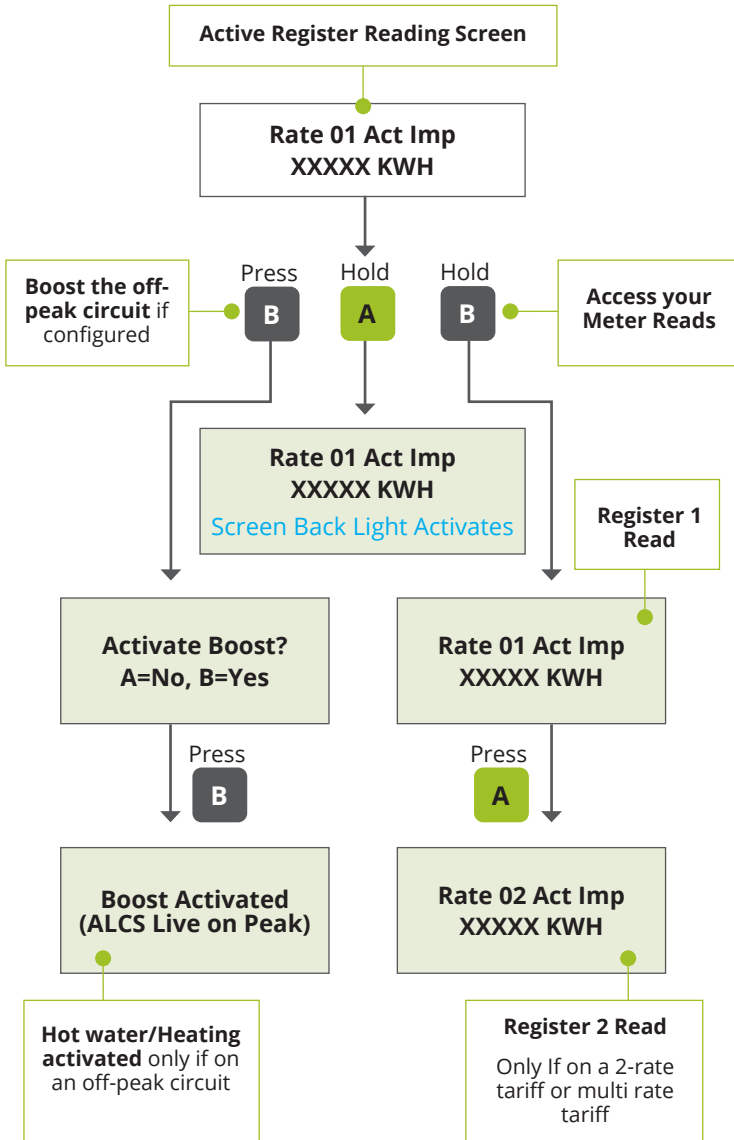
Active Register Reading Screen

Rate 01 Act Imp
XXXXX KWH

Boost the off-peak circuit if configured

Press
B

Hold
A

Hold
B

Access your Meter Reads

Rate 01 Act Imp
XXXXX KWH
Screen Back Light Activates

Register 1 Read

Activate Boost?
A=No, B=Yes

Rate 01 Act Imp
XXXXX KWH

Press
B

Press
A

Boost Activated
(ALCS Live on Peak)

Rate 02 Act Imp
XXXXX KWH

Hot water/Heating activated only if on an off-peak circuit

Register 2 Read
Only If on a 2-rate tariff or multi rate tariff